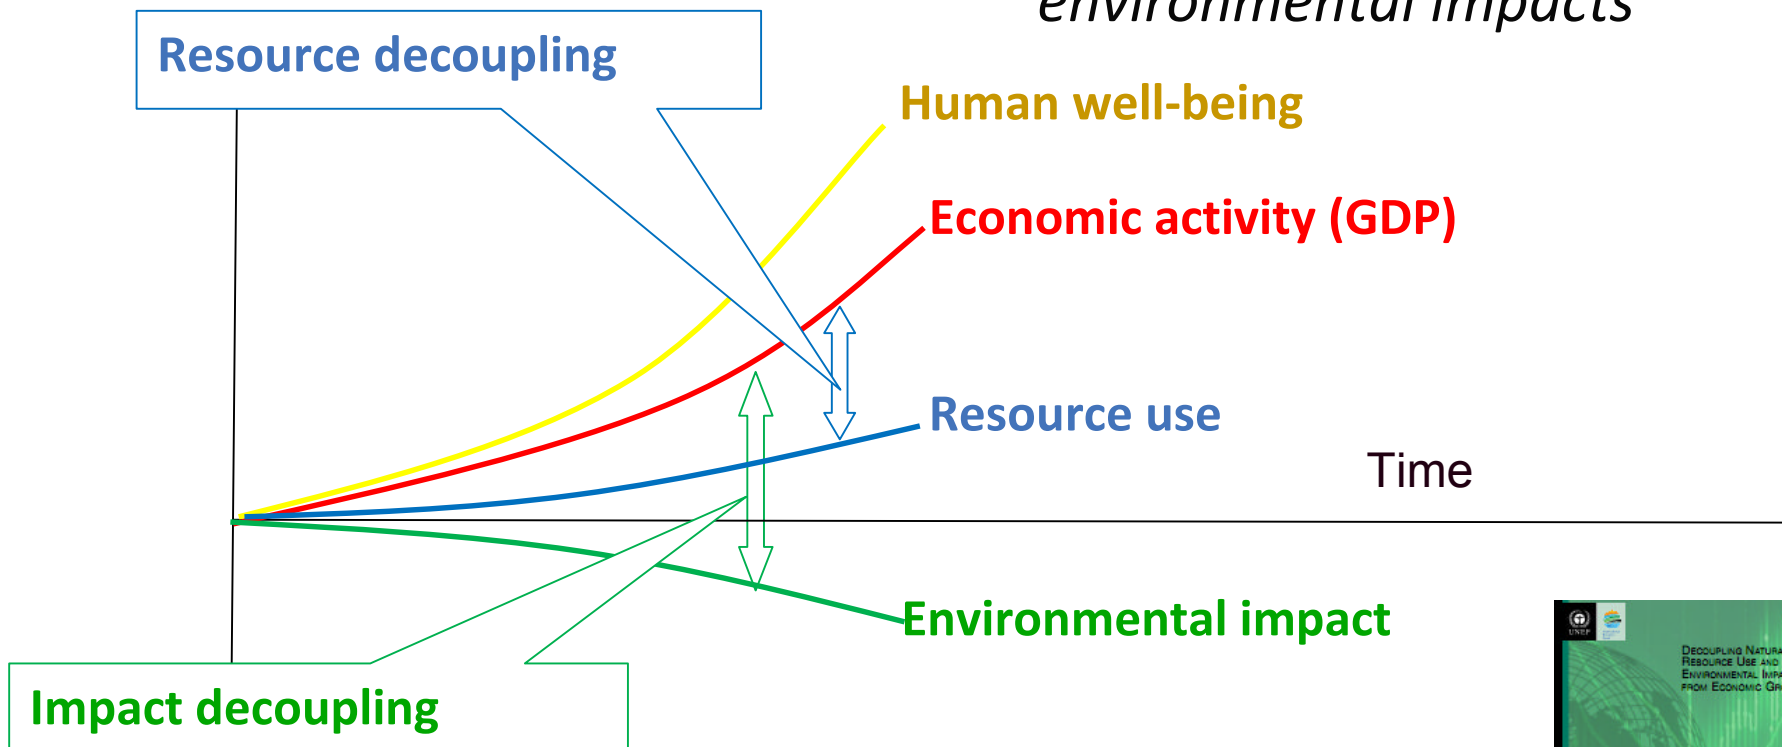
environmental impacts

Resource decoupling

Human well-being

Economic activity (GDP)

Resource use

Time

Environmental impact

Impact decoupling

UNEP

Decoupling Natura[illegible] Resource Use and Environmental Impa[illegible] from Economic Gr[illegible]